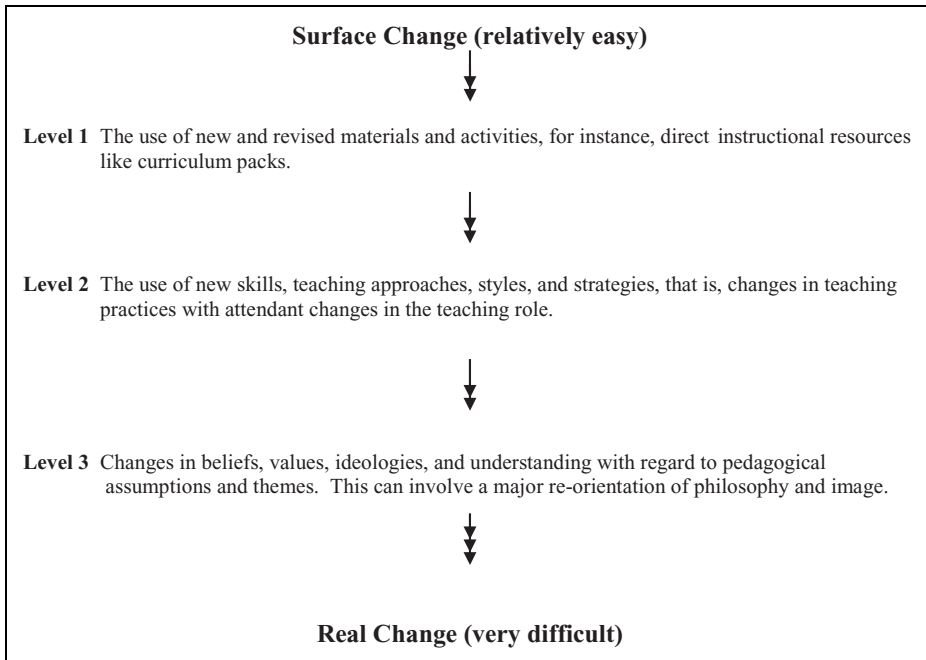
**Surface Change (relatively easy)**

**Level 1** The use of new and revised materials and activities, for instance, direct instructional resources like curriculum packs.

**Level 2** The use of new skills, teaching approaches, styles, and strategies, that is, changes in teaching practices with attendant changes in the teaching role.

**Level 3** Changes in beliefs, values, ideologies, and understanding with regard to pedagogical assumptions and themes. This can involve a major re-orientation of philosophy and image.

**Real Change (very difficult)**